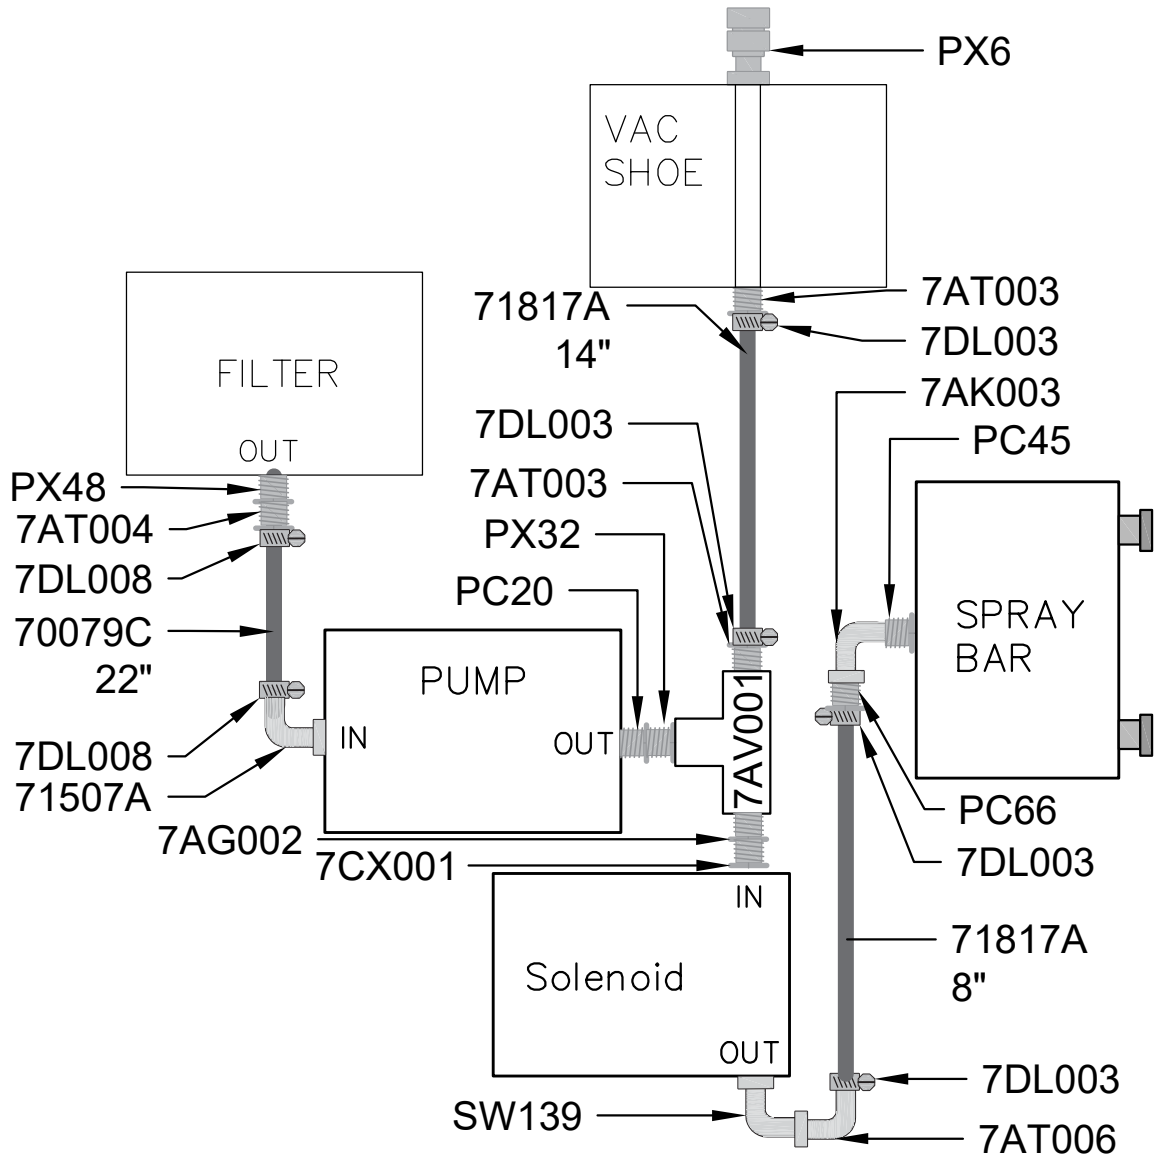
PX6

VAC SHOE

7AT003

71817A 14"

7DL003

7AK003

FILTER

OUT

7DL003

PC45

7AT003

PX48

7AT004

PX32

7DL008

PC20

SPRAY BAR

70079C 22"

PUMP

IN

OUT

7AV001

7DL008

71507A

PC66

7AG002

7DL003

7CX001

IN

Solenoid

71817A 8"

OUT

7DL003

SW139

7AT006